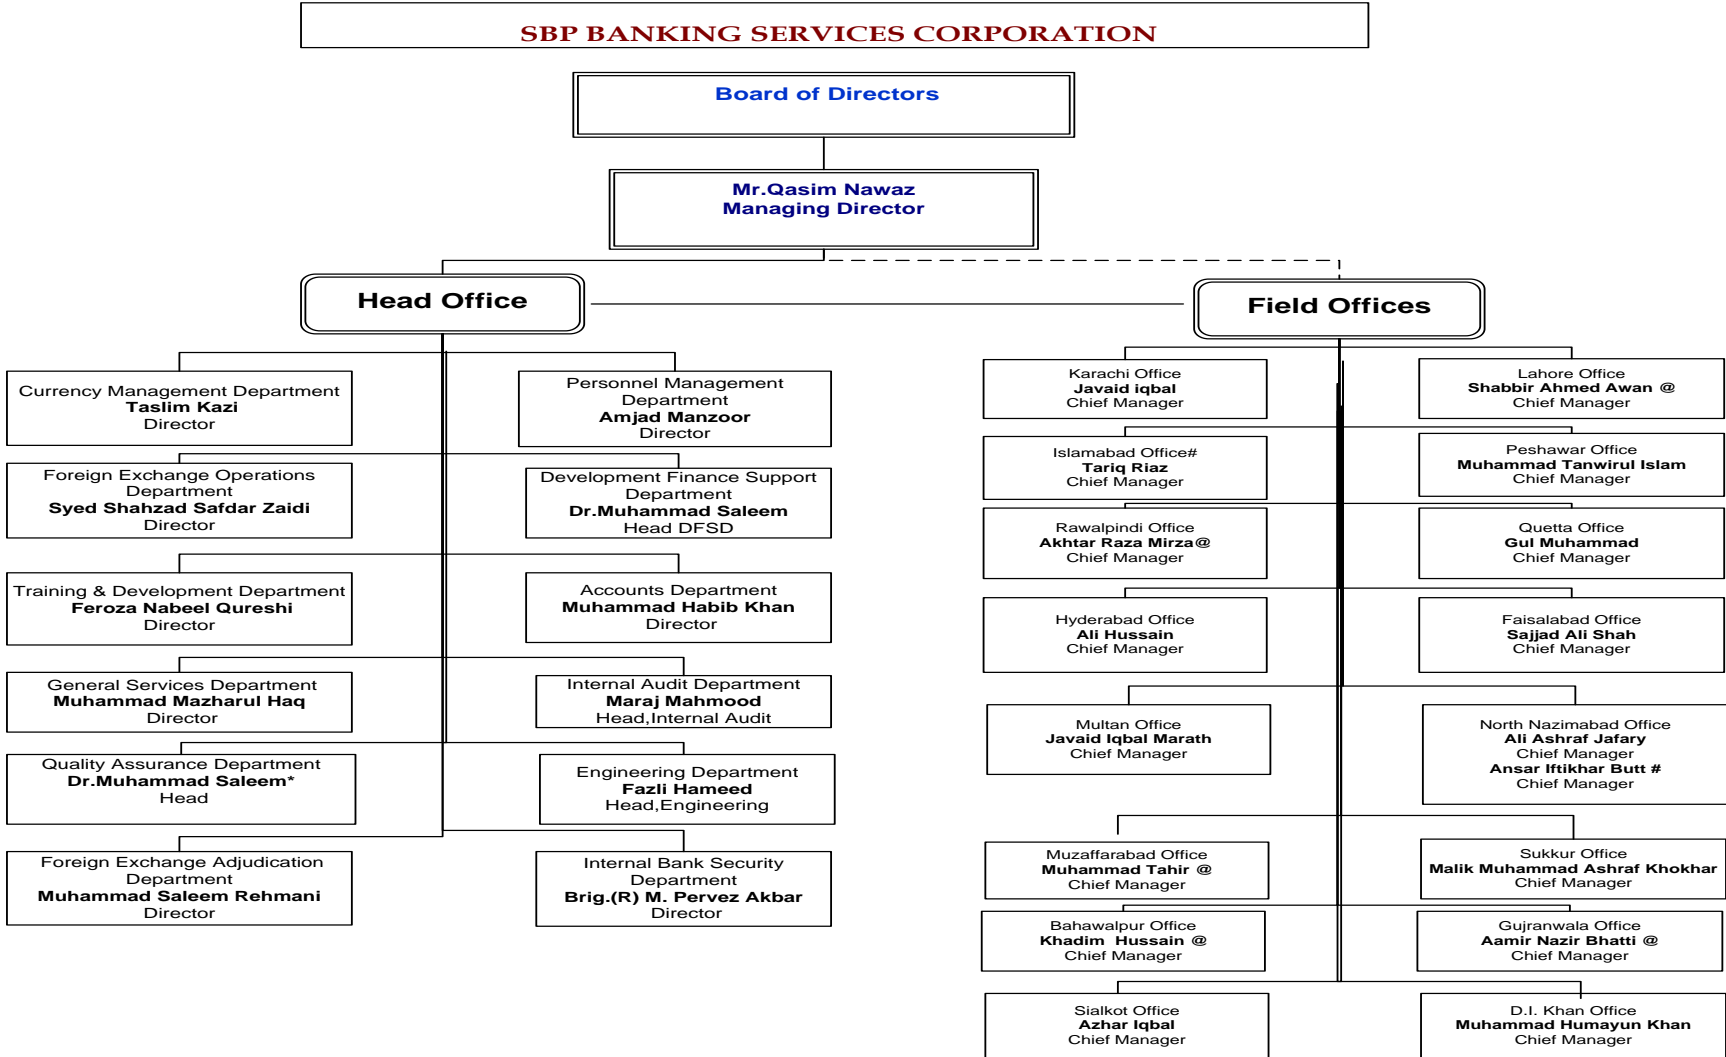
SBP BANKING SERVICES CORPORATION

Board of Directors

Mr.Qasim Nawaz
Managing Director

Head Office

Field Offices

Currency Management Department
Taslim Kazi
Director

Personnel Management Department
Amjad Manzoor
Director

Foreign Exchange Operations Department
Syed Shahzad Safdar Zaidi
Director

Development Finance Support Department
Dr.Muhammad Saleem
Head DFSD

Training & Development Department
Feroza Nabeel Qureshi
Director

Accounts Department
Muhammad Habib Khan
Director

General Services Department
Muhammad Mazharul Haq
Director

Internal Audit Department
Maraj Mahmood
Head,Internal Audit

Quality Assurance Department
Dr.Muhammad Saleem*
Head

Engineering Department
Fazli Hameed
Head,Engineering

Foreign Exchange Adjudication Department
Muhammad Saleem Rehmani
Director

Internal Bank Security Department
Brig.(R) M. Pervez Akbar
Director

Karachi Office
Javaid iqbal
Chief Manager

Lahore Office
Shabbir Ahmed Awan @
Chief Manager

Islamabad Office#
Tariq Riaz
Chief Manager

Peshawar Office
Muhammad Tanwirul Islam
Chief Manager

Rawalpindi Office
Akhtar Raza Mirza@
Chief Manager

Quetta Office
Gul Muhammad
Chief Manager

Hyderabad Office
Ali Hussain
Chief Manager

Faisalabad Office
Sajjad Ali Shah
Chief Manager

Multan Office
Javaid Iqbal Marath
Chief Manager

North Nazimabad Office
Ali Ashraf Jafary
Chief Manager
Ansar Iftikhar Butt #
Chief Manager

Muzaffarabad Office
Muhammad Tahir @
Chief Manager

Sukkur Office
Malik Muhammad Ashraf Khokhar
Chief Manager

Bahawalpur Office
Khadim Hussain @
Chief Manager

Gujranwala Office
Aamir Nazir Bhatti @
Chief Manager

Sialkot Office
Azhar Iqbal
Chief Manager

D.I. Khan Office
Muhammad Humayun Khan
Chief Manager